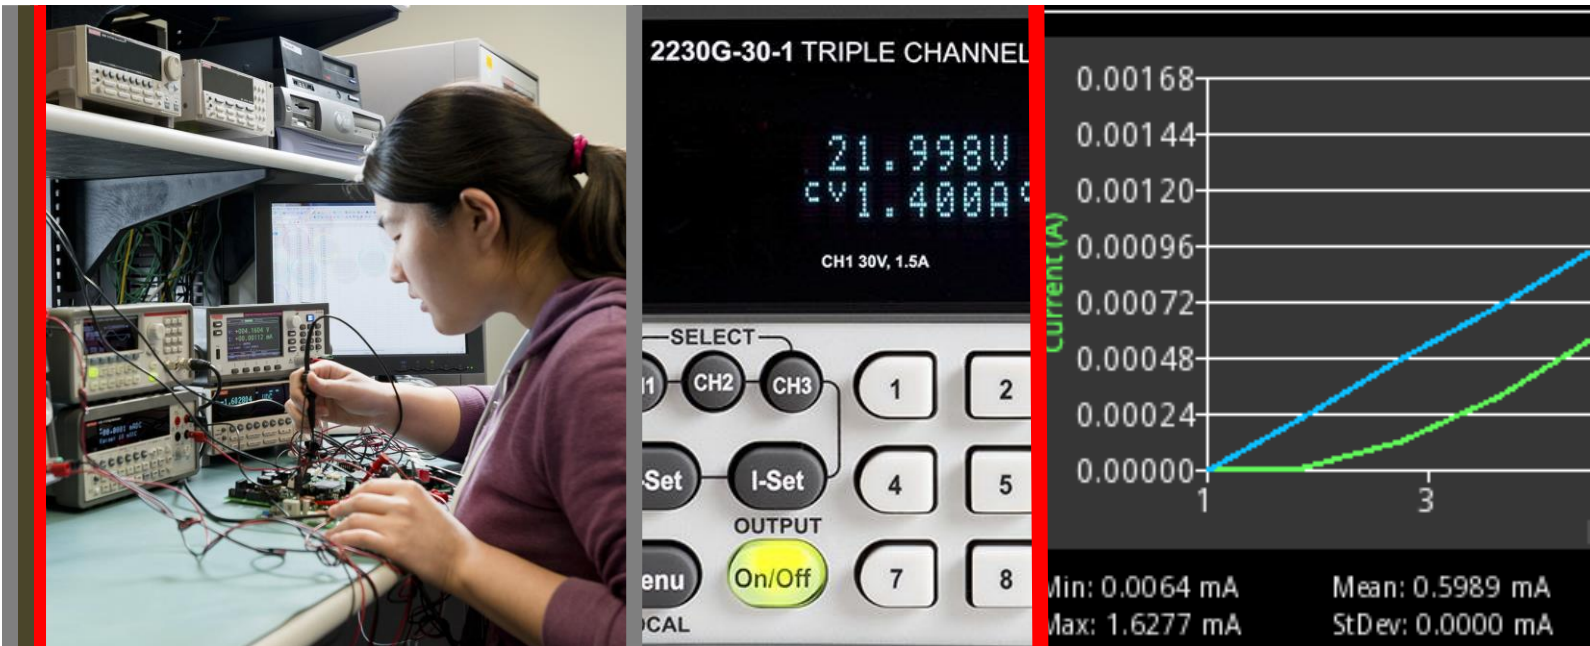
2230G-30-1 TRIPLE CHANNEL

21.998V
CV 1.400A

CH1 30V, 1.5A

SELECT
CH1 CH2 CH3
1 2
V-Set I-Set
4 5
OUTPUT
Menu On/Off
7 8
LOCAL

0.00168
0.00144
0.00120
0.00096
0.00072
0.00048
0.00024
0.00000
Current (A)
1
3

Min: 0.0064 mA
Max: 1.6277 mA
Mean: 0.5989 mA
StDev: 0.0000 mA